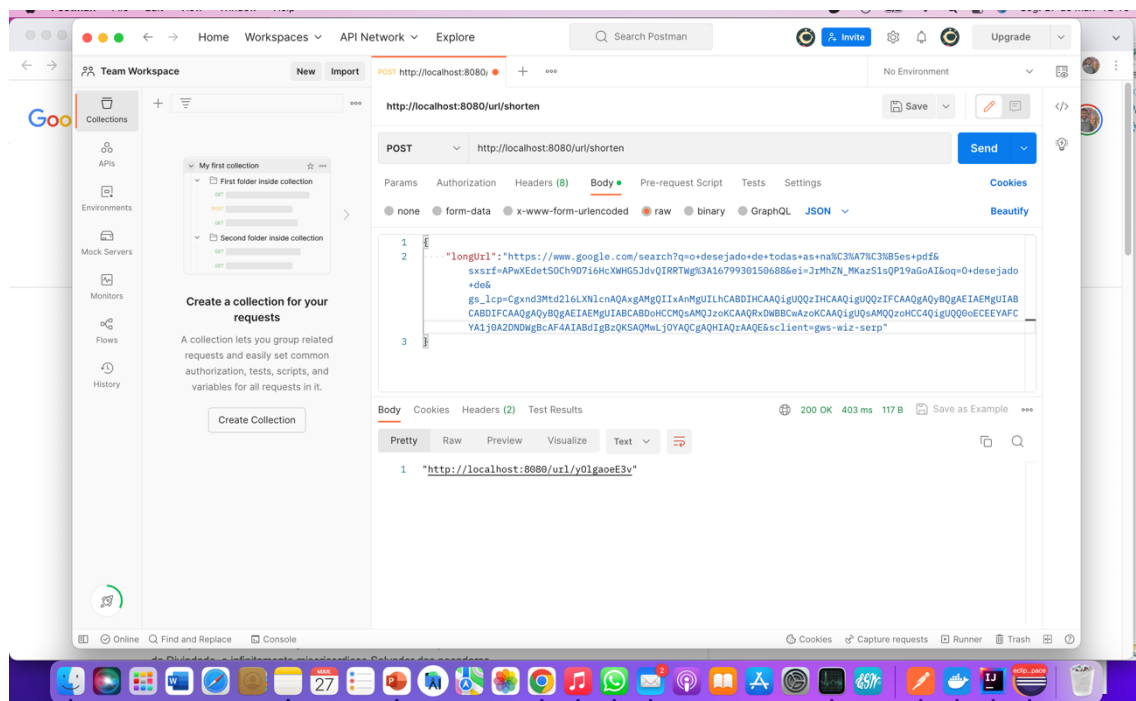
Home Workspaces API Network Explore

Search Postman

Invite

Upgrade

Team Workspace New Import

POST http://localhost:8080/ +

No Environment

Collections

APIs

Environments

Mock Servers

Monitors

Flows

History

My first collection

First folder inside collection

Second folder inside collection

Create a collection for your requests

A collection lets you group related requests and easily set common authorization, tests, scripts, and variables for all requests in it.

Create Collection

http://localhost:8080/url/shorten

Save

POST http://localhost:8080/url/shorten Send

Params Authorization Headers (8) Body Pre-request Script Tests Settings Cookies

none form-data x-www-form-urlencoded raw binary GraphQL JSON Beautify

1 {
2 "longUrl":"https://www.google.com/search?q=o+desejado+de+todas+as+na%C3%A7%C3%B5es+pdf&sxsrf=APwXEdetSOCh9D7i6HcXWHG5JdvQIRRTWg%3A1679930150688&ei=JrMhZN_MKazS1sQP19aGoAI&oq=O+desejado+de&gs_lcp=Cgxnd3Mtd2l6LXNlcnAQAxgAMgQIIxAnMgUILhCABDIHCAAQigUQQzIHCAAQigUQQzIFCAAQgAQyBQgAEIAEMgUIABCABDIFCAAQgAQyBQgAEIAEMgUIABCABDoHCCMQsAMQJzoKCAAQRxDWBBCwAzoKCAAQigUQsAMQQzoHCC4QigUQQ0oECEEYAFCYA1j0A2DNDWgBcAF4AIABdIgBzQKSAQMwLjOYAQCgAQHIAQrAAQE&sclient=gws-wiz-serp"
3 }

Body Cookies Headers (2) Test Results 200 OK 403 ms 117 B Save as Example

Pretty Raw Preview Visualize Text

1 "http://localhost:8080/url/yOlgaoeE3v"

Online Find and Replace Console Cookies Capture requests Runner Trash